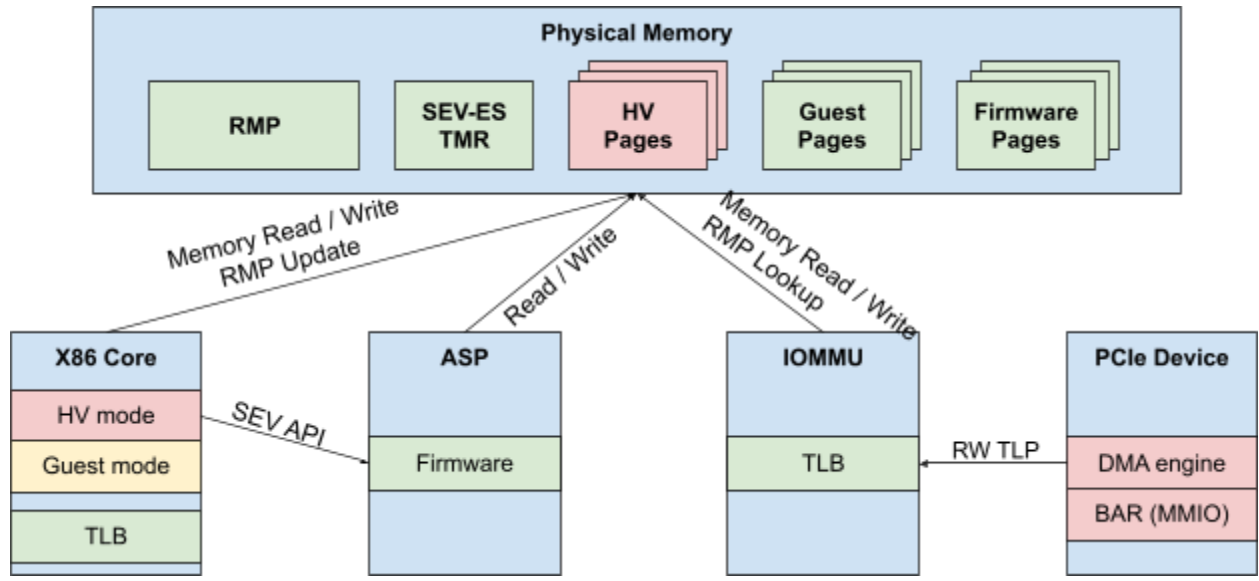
Physical Memory

RMP

SEV-ES TMR

HV Pages

Guest Pages

Firmware Pages

Memory Read / Write
RMP Update

Read / Write

Memory Read / Write
RMP Lookup

X86 Core

HV mode

Guest mode

TLB

SEV API

ASP

Firmware

IOMMU

TLB

RW TLP

PCIe Device

DMA engine

BAR (MMIO)